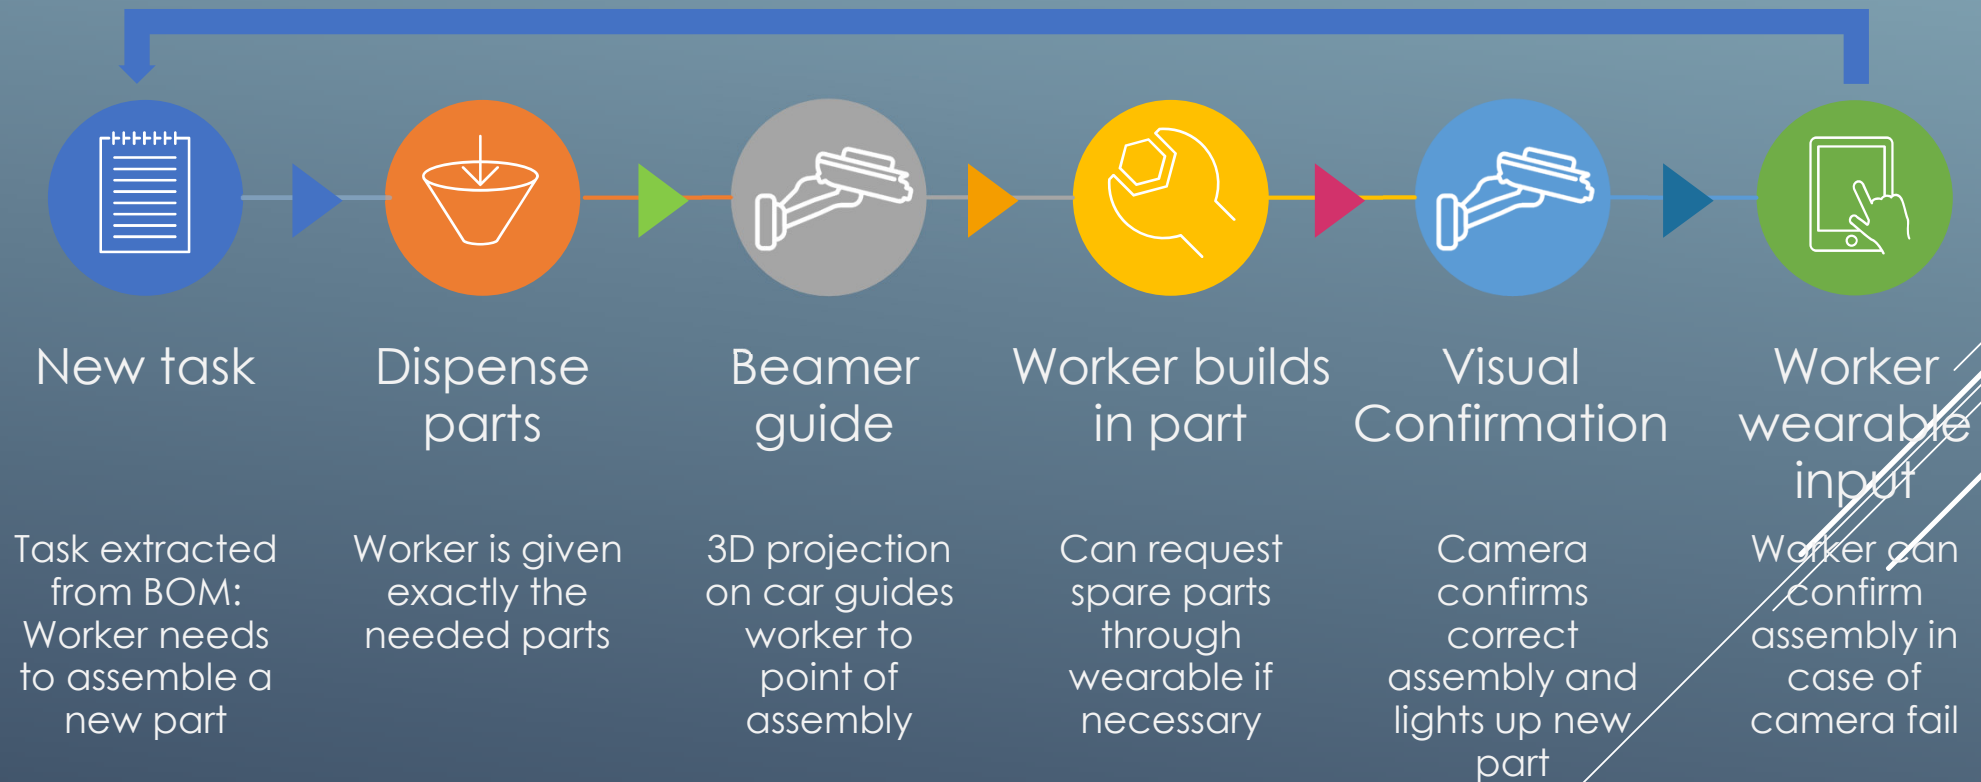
New task

Task extracted from BOM: Worker needs to assemble a new part

Dispense parts

Worker is given exactly the needed parts

Beamer guide

3D projection on car guides worker to point of assembly

Worker builds in part

Can request spare parts through wearable if necessary

Visual Confirmation

Camera confirms correct assembly and lights up new part

Worker wearable input

Worker can confirm assembly in case of camera fail